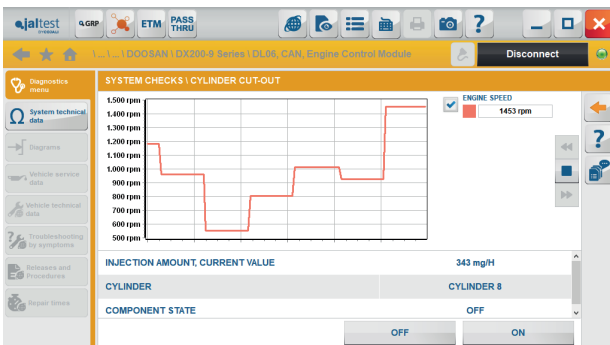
jaltest SYSTEMS

GRP

ETM

PASS THRU

\ ... \ ... \ DOOSAN \ DX200-9 Series \ DL06, CAN, Engine Control Module

Disconnect

Diagnostics menu

System technical data

Diagrams

Vehicle service data

Vehicle technical data

Troubleshooting by symptoms

Releases and Procedures

Repair times

SYSTEM CHECKS \ CYLINDER CUT-OUT

| |
|---|
| 1.500 rpm |
| 1.400 rpm |
| 1.300 rpm |
| 1.200 rpm |
| 1.100 rpm |
| 1.000 rpm |
| 900 rpm |
| 800 rpm |
| 700 rpm |
| 600 rpm |
| 500 rpm |

ENGINE SPEED

1453 rpm

| | |
|---|---|
| INJECTION AMOUNT, CURRENT VALUE | 343 mg/H |
| CYLINDER | CYLINDER 8 |
| COMPONENT STATE | OFF |

OFF

ON